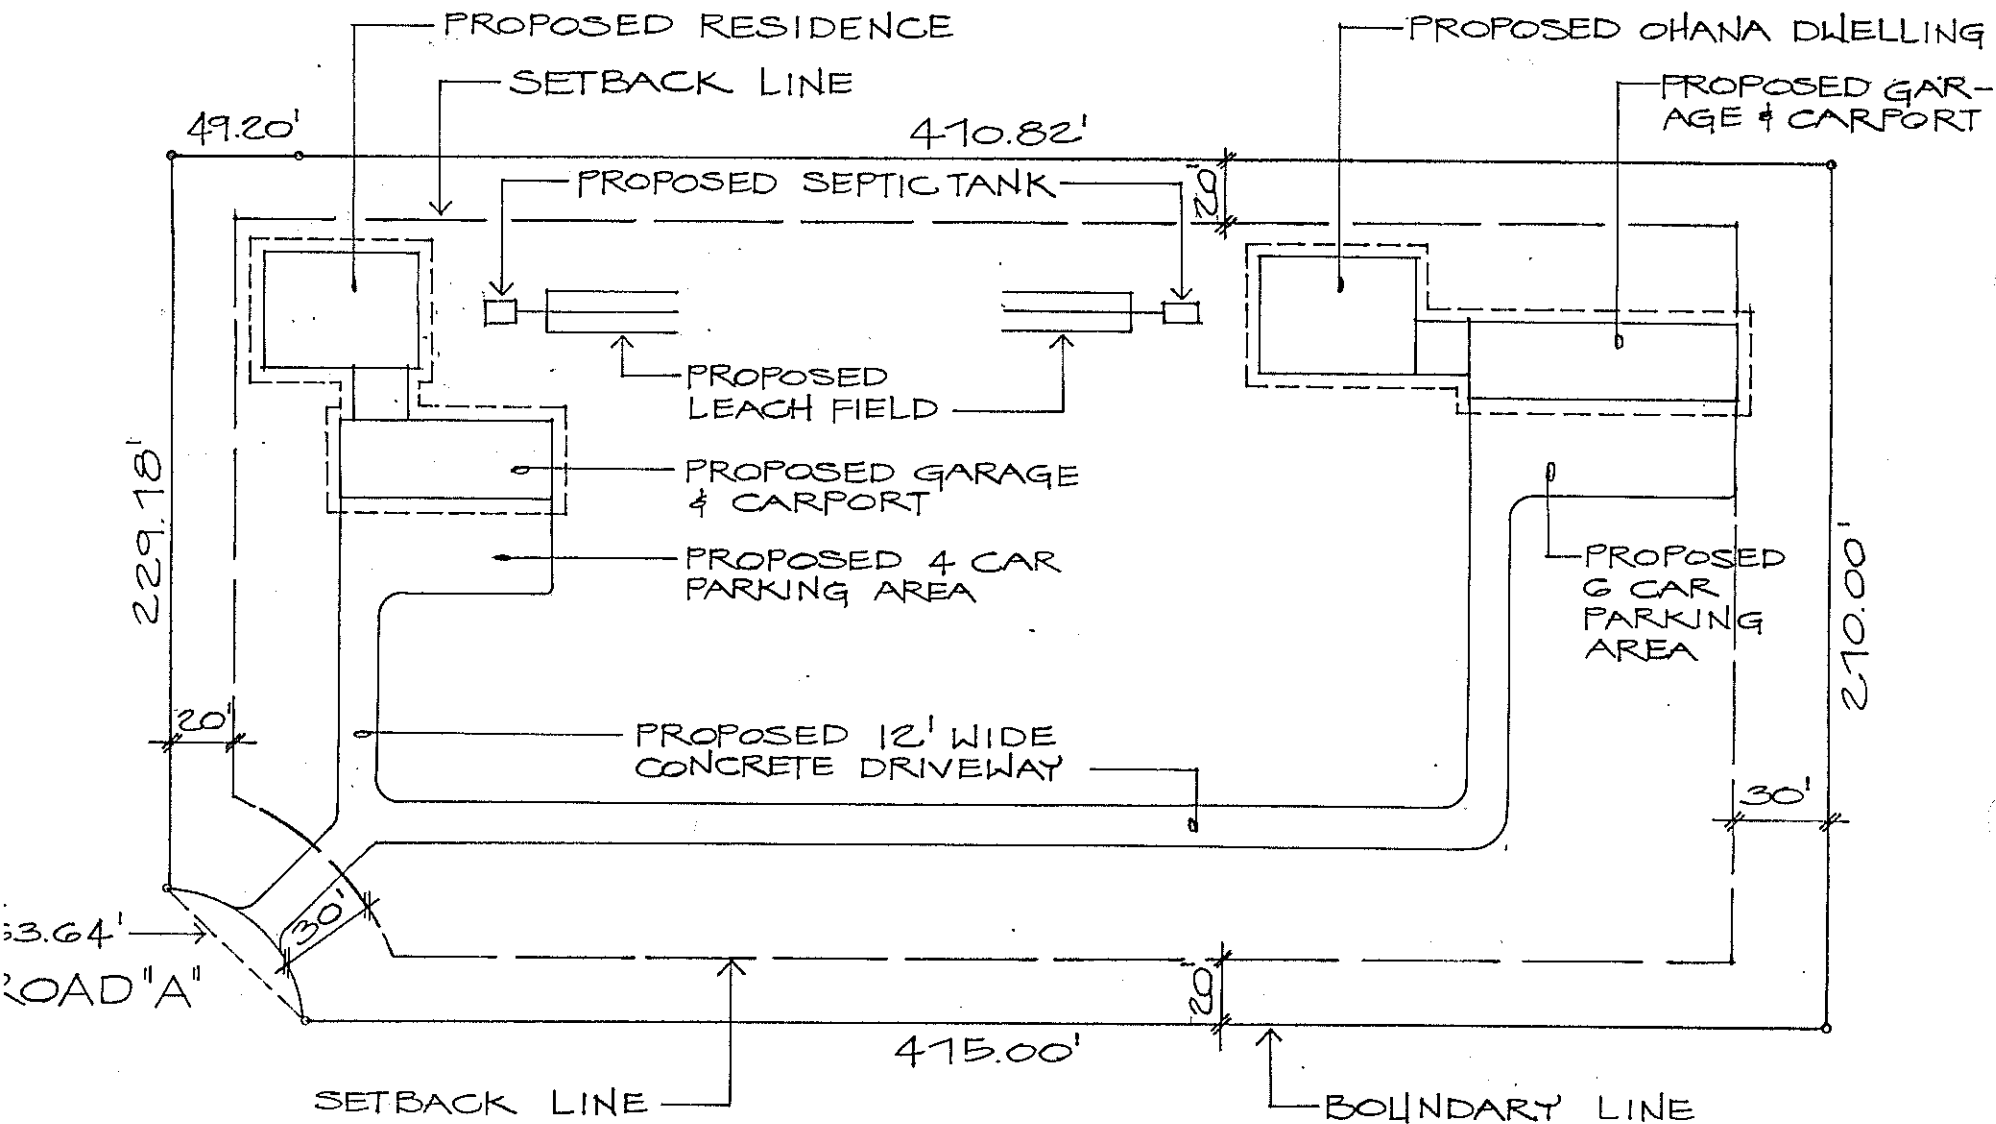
PROPOSED RESIDENCE

SETBACK LINE

PROPOSED OHANA DWELLING

PROPOSED GARAGE & CARPORT

49.20'

410.82'

PROPOSED SEPTIC TANK

20'

PROPOSED LEACH FIELD

PROPOSED GARAGE & CARPORT

PROPOSED 4 CAR PARKING AREA

229.18'

PROPOSED 6 CAR PARKING AREA

210.00'

20'

PROPOSED 12' WIDE CONCRETE DRIVEWAY

30'

30'

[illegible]3.64'

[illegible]OAD "A"

20'

475.00'

SETBACK LINE

BOUNDARY LINE